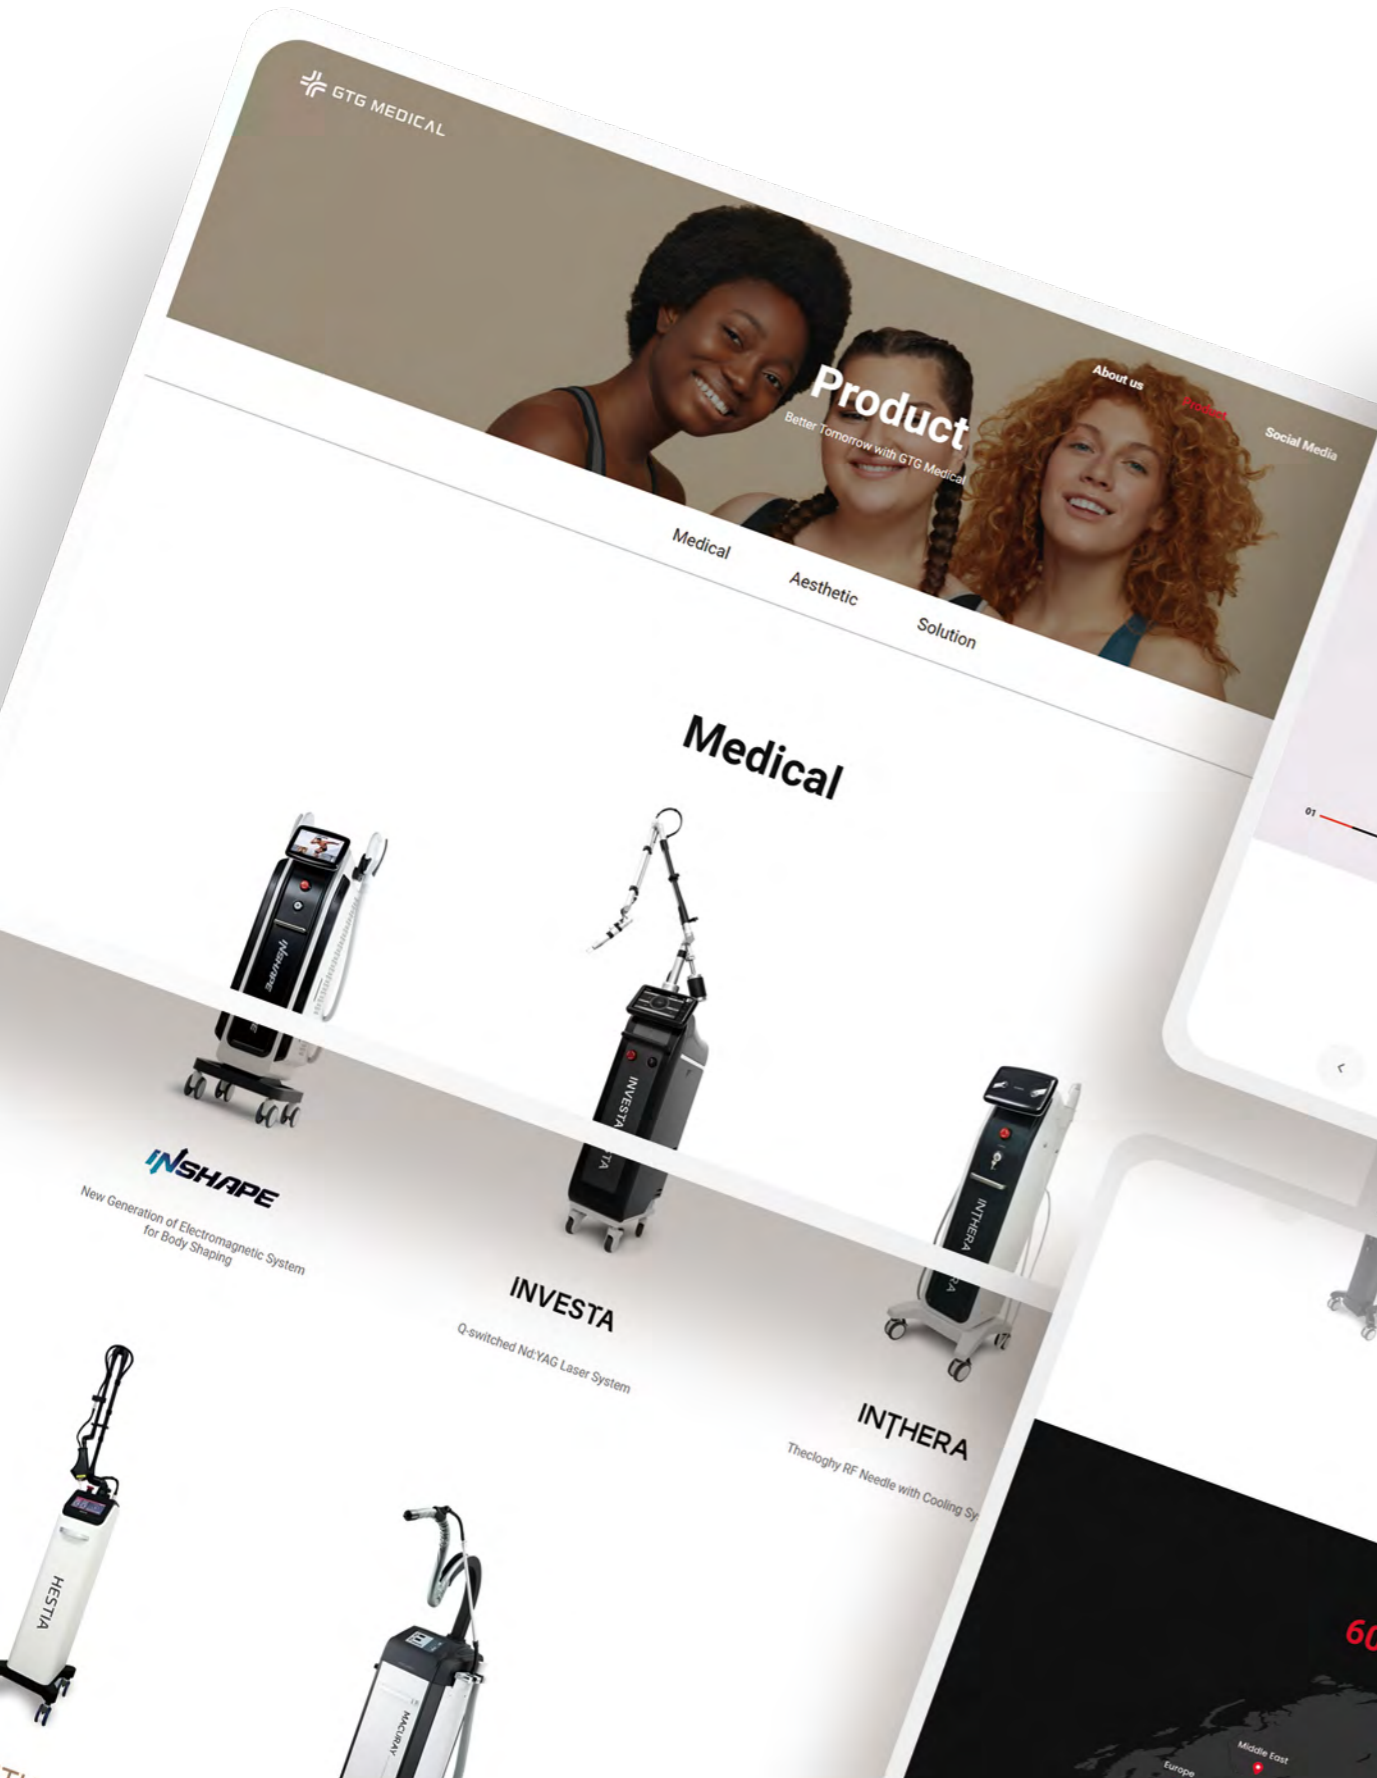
GTG MEDICAL

About us Product Social Media

Product
Better Tomorrow with GTG Medical

Medical Aesthetic Solution

Medical

INSHAPE
New Generation of Electromagnetic System for Body Shaping

INVESTA
Q-switched Nd:YAG Laser System

INTHERA
Thecloghy RF Needle with Cooling Sy

HESTIA

MACURAY

01

60

Middle East
Europe